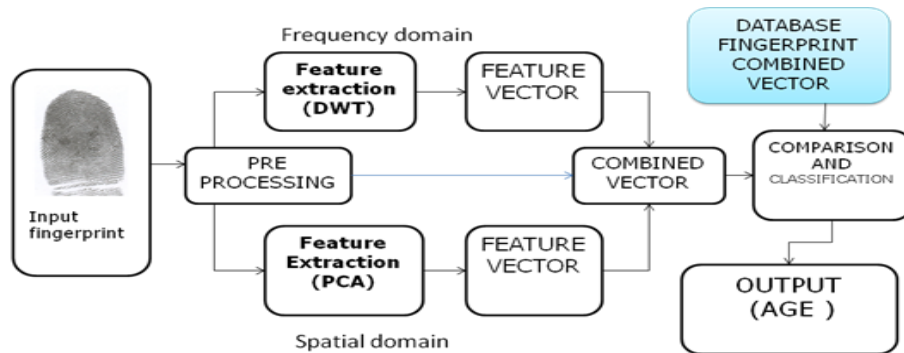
Frequency domain

DATABASE FINGERPRINT COMBINED VECTOR

Feature extraction (DWT)

FEATURE VECTOR

Input fingerprint

PRE PROCESSING

COMBINED VECTOR

COMPARISON AND CLASSIFICATION

Feature Extraction (PCA)

FEATURE VECTOR

OUTPUT (AGE )

Spatial domain